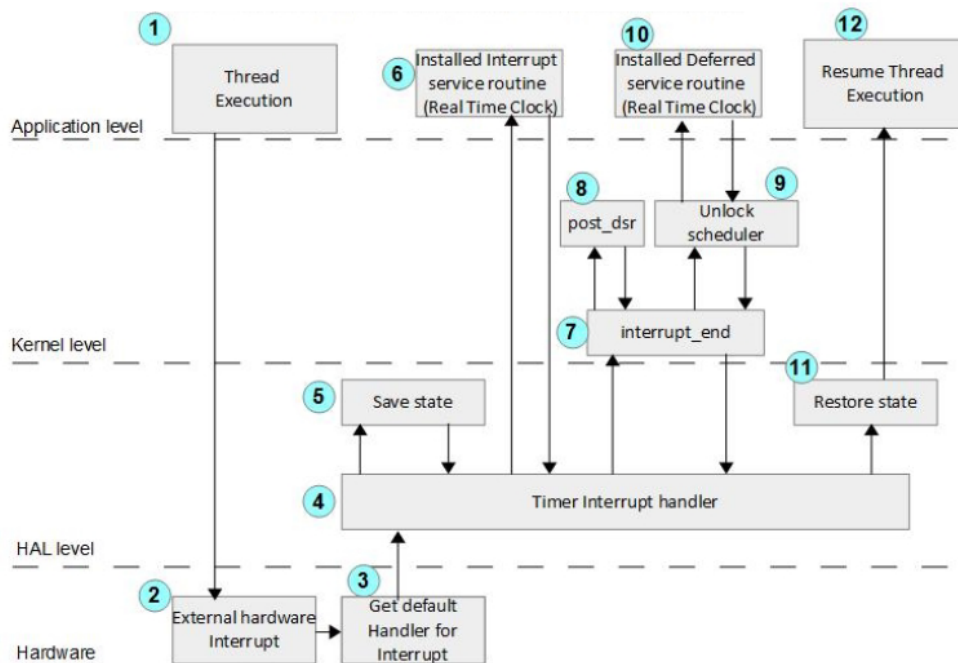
1
Thread Execution

6
Installed Interrupt service routine (Real Time Clock)

10
Installed Deferred service routine (Real Time Clock)

12
Resume Thread Execution

Application level

8
post_dsr

9
Unlock scheduler

7
interrupt_end

Kernel level

5
Save state

11
Restore state

4
Timer Interrupt handler

HAL level

2
External hardware Interrupt

3
Get default Handler for Interrupt

Hardware